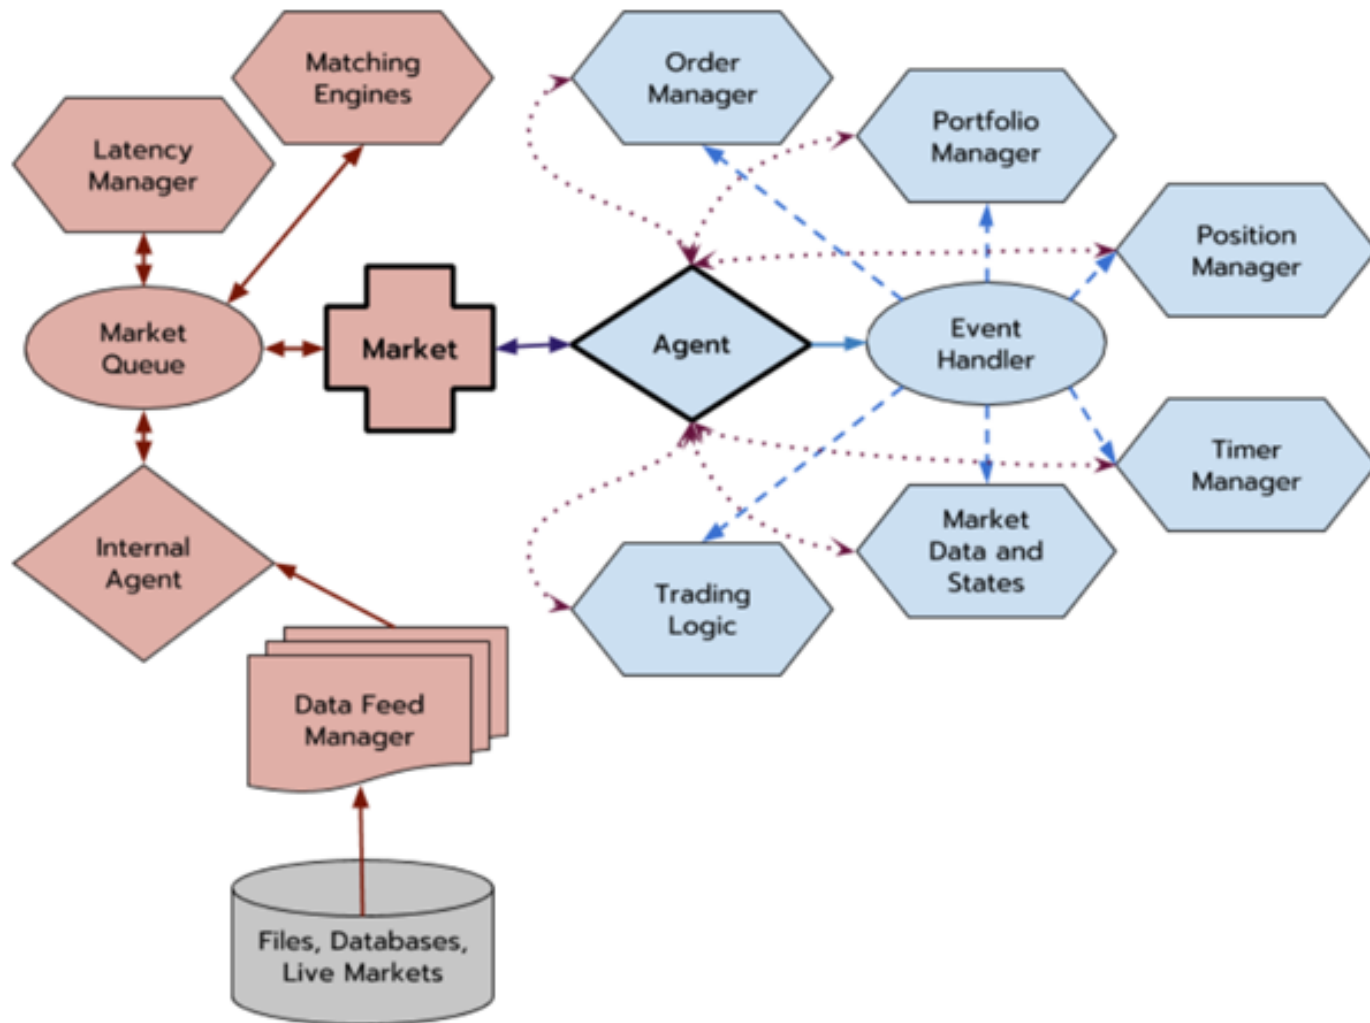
Matching Engines

Latency Manager

Market Queue

Market

Internal Agent

Data Feed Manager

Files, Databases, Live Markets

Order Manager

Portfolio Manager

Position Manager

Agent

Event Handler

Timer Manager

Market Data and States

Trading Logic